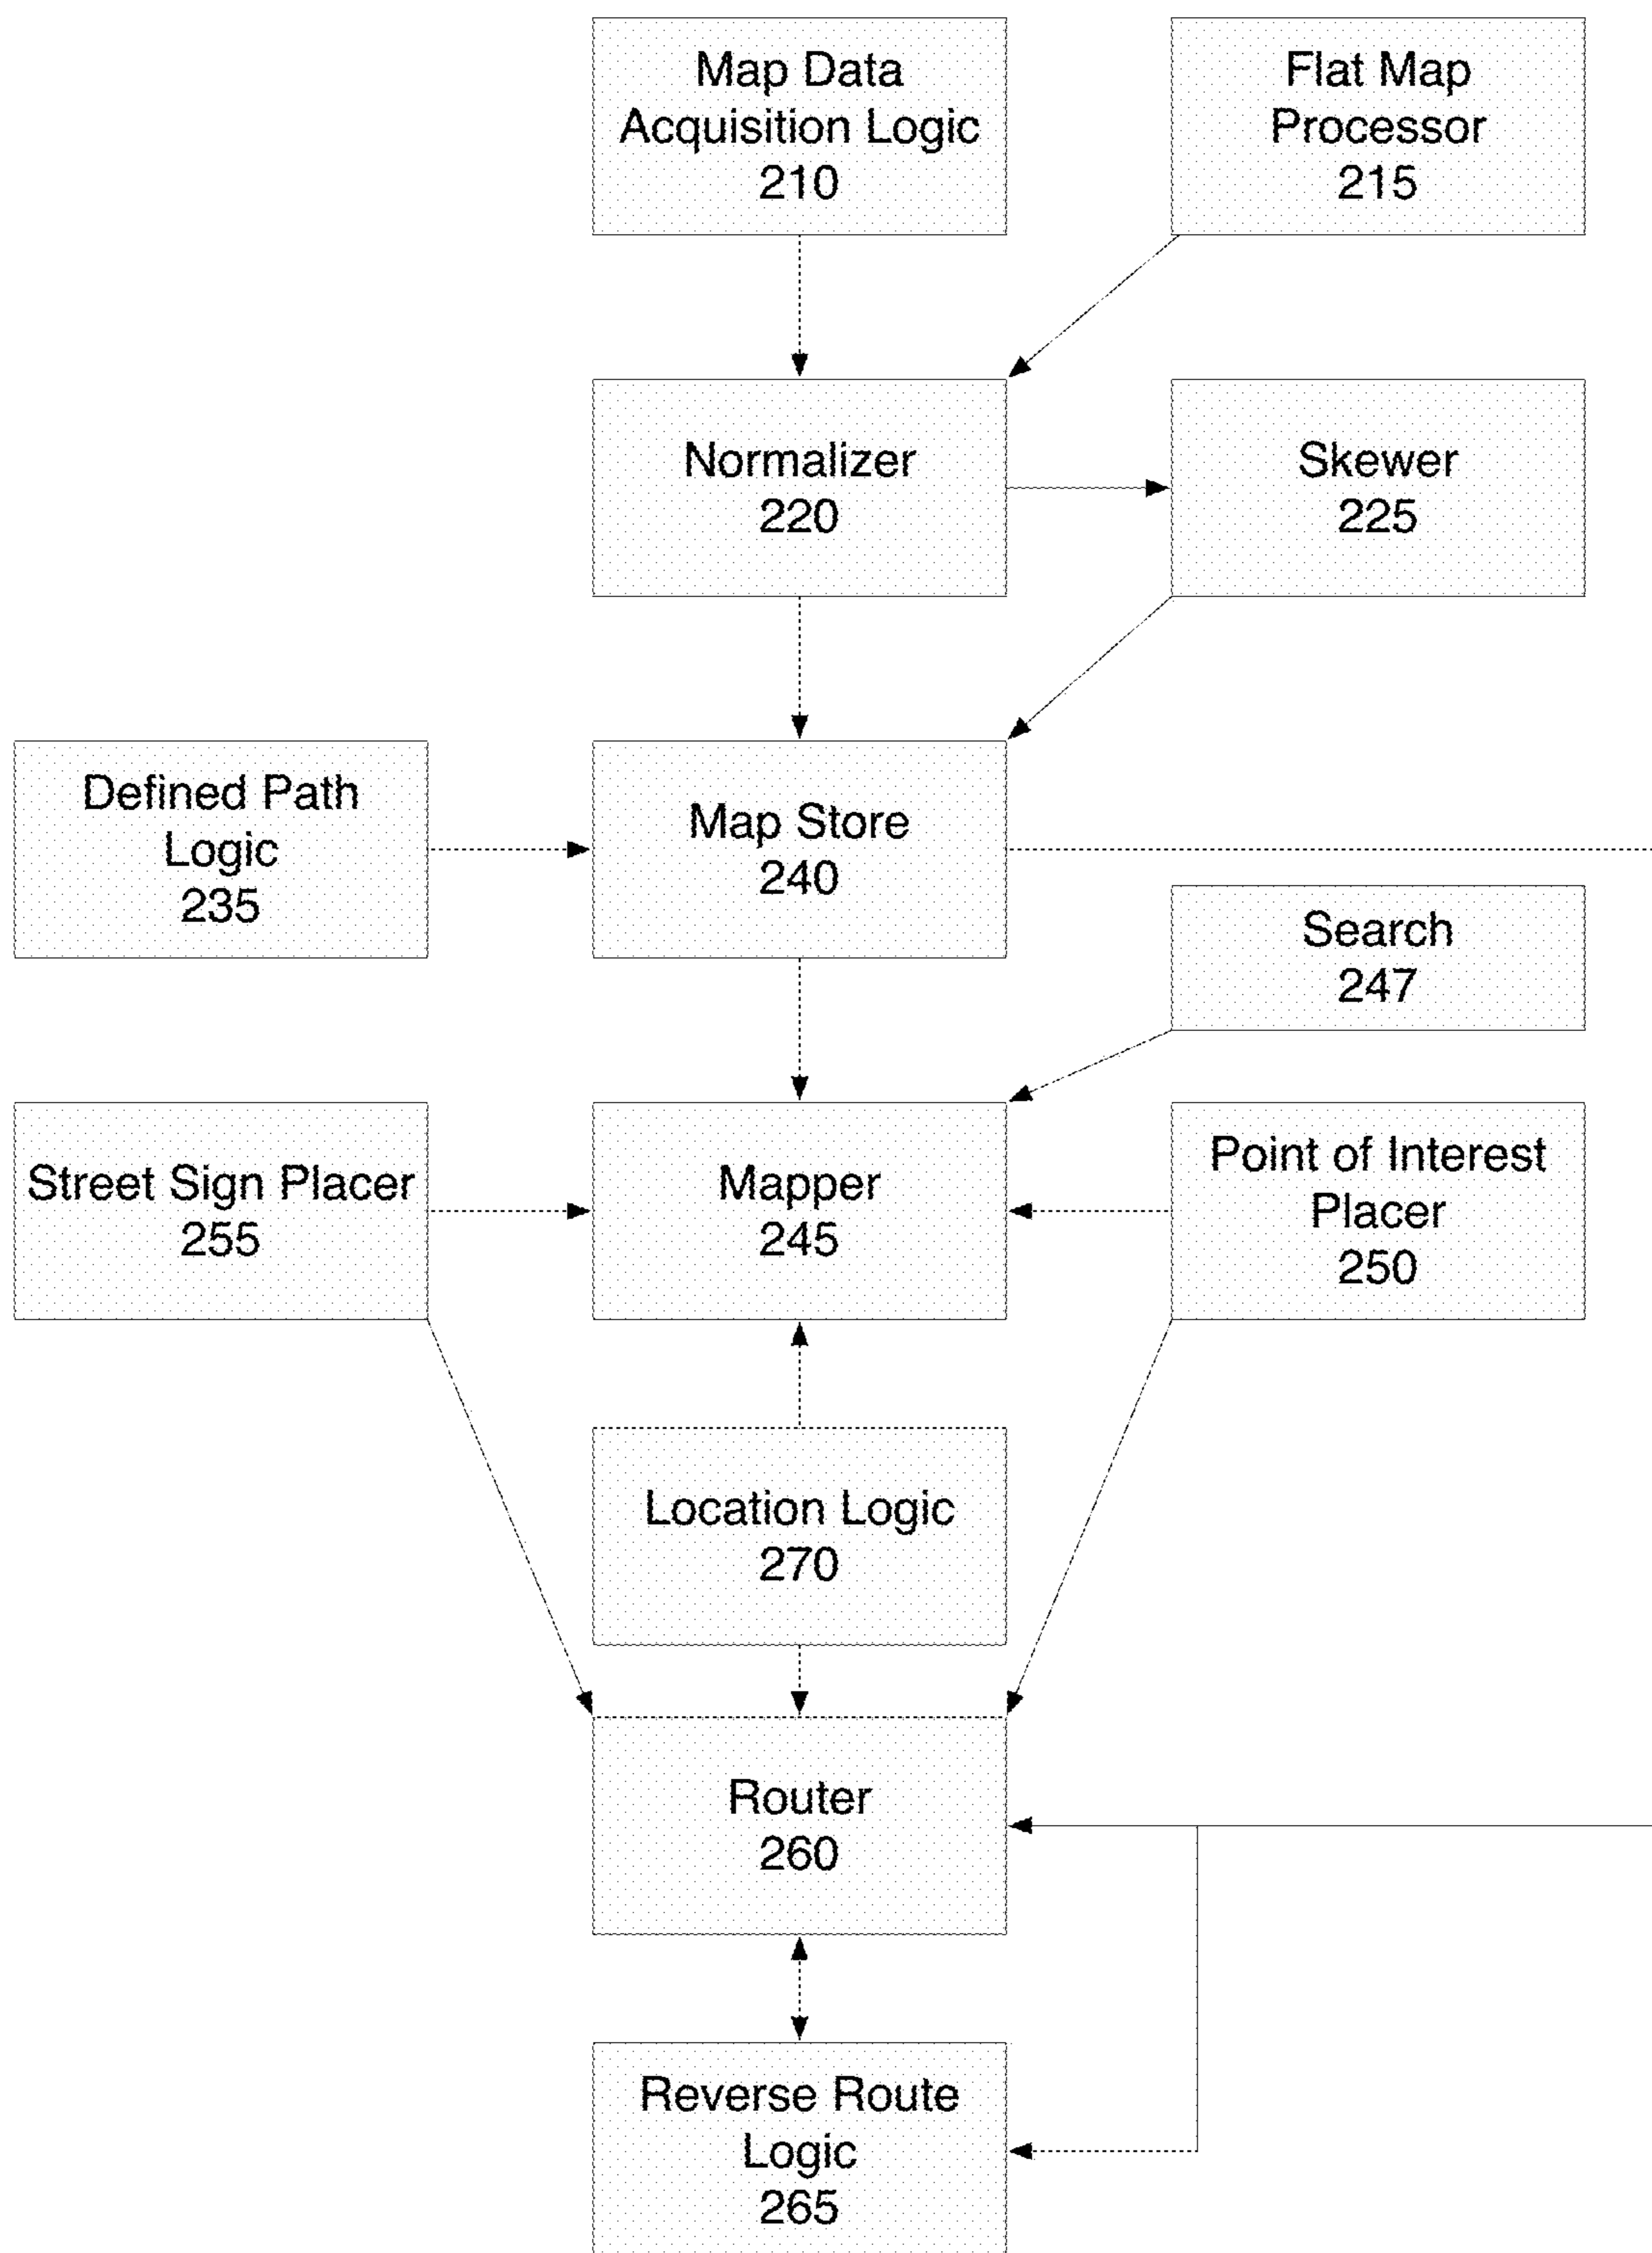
Map Data Acquisition Logic 210

Flat Map Processor 215

Normalizer 220

Skewer 225

Defined Path Logic 235

Map Store 240

Search 247

Street Sign Placer 255

Mapper 245

Point of Interest Placer 250

Location Logic 270

Router 260

Reverse Route Logic 265